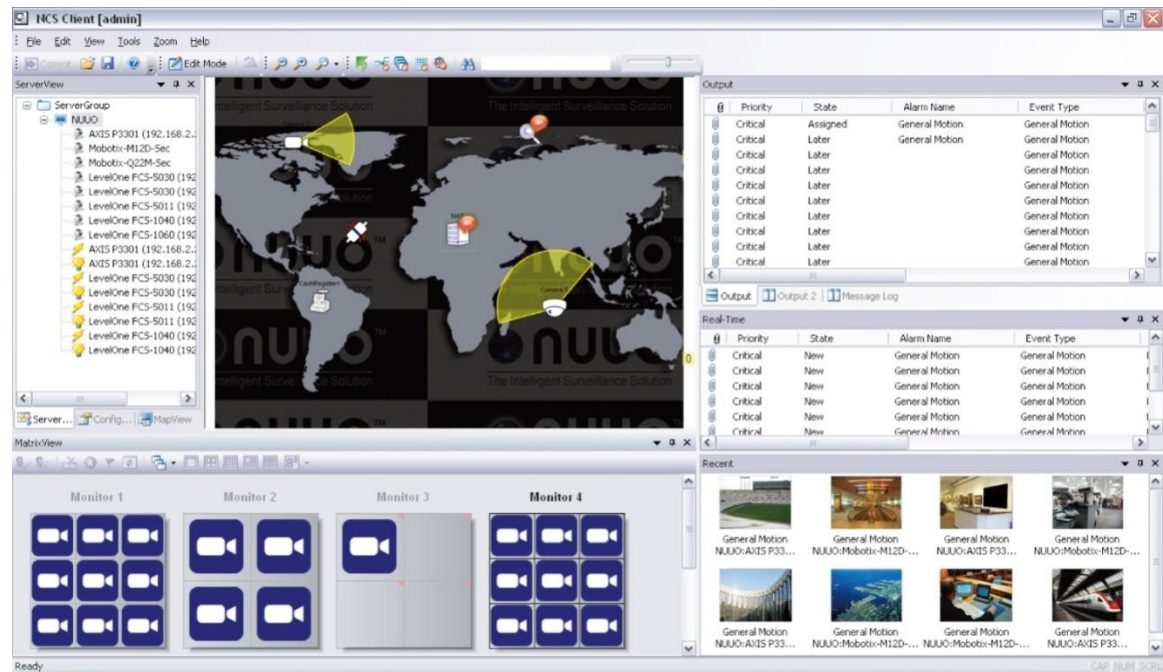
NCS Client [admin]

File Edit View Tools Zoom Help

Connect Edit Mode

ServerView

ServerGroup
NUUO
AXIS P3301 (192.168.2.
Mobotix-M12D-Sec
Mobotix-Q22M-Sec
LevelOne FCS-5030 (192
LevelOne FCS-5030 (192
LevelOne FCS-5011 (192
LevelOne FCS-1040 (192
LevelOne FCS-1060 (192
AXIS P3301 (192.168.2.
AXIS P3301 (192.168.2.
LevelOne FCS-5030 (192
LevelOne FCS-5030 (192
LevelOne FCS-5011 (192
LevelOne FCS-5011 (192
LevelOne FCS-1040 (192
LevelOne FCS-1040 (192

Server... Config... MapView

Intelligent Surveillance Solution
The Intelligent Surveillance Solution
NUUO
CashRegister1
Camera 1
0

Output

| Priority | State | Alarm Name | Event Type |
|---|---|---|---|
| Critical | Assigned | General Motion | General Motion |
| Critical | Later | General Motion | General Motion |
| Critical | Later | | General Motion |
| Critical | Later | | General Motion |
| Critical | Later | | General Motion |
| Critical | Later | | General Motion |
| Critical | Later | | General Motion |
| Critical | Later | | General Motion |
| Critical | Later | | General Motion |
| Critical | Later | | General Motion |

Output Output 2 Message Log

Real-Time

| Priority | State | Alarm Name | Event Type |
|---|---|---|---|
| Critical | New | General Motion | General Motion |
| Critical | New | General Motion | General Motion |
| Critical | New | General Motion | General Motion |
| Critical | New | General Motion | General Motion |
| Critical | New | General Motion | General Motion |
| Critical | New | General Motion | General Motion |
| Critical | New | General Motion | General Motion |

MatrixView

Monitor 1 Monitor 2 Monitor 3 Monitor 4

Recent

General Motion NUUO:AXIS P33...
General Motion NUUO:Mobotix-M12D-...
General Motion NUUO:AXIS P33...
General Motion NUUO:Mobotix-M12D-...
General Motion NUUO:AXIS P33...
General Motion NUUO:Mobotix-M12D-...
General Motion NUUO:Mobotix-M12D-...
General Motion NUUO:AXIS P33...

Ready

CAP NUM SCRL